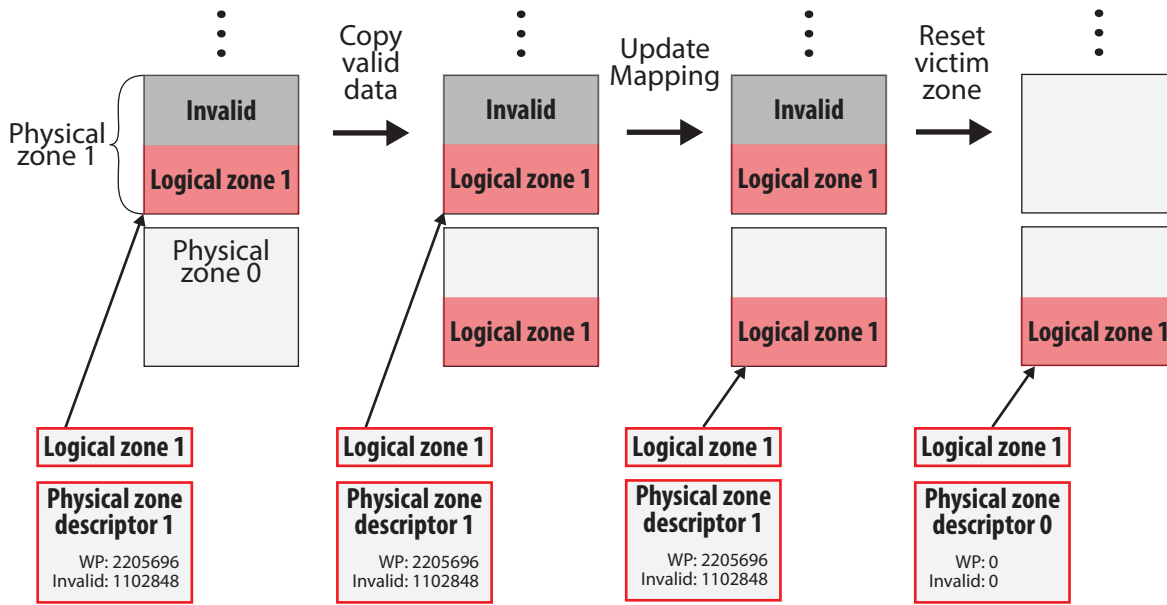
Physical zone 1

Invalid

Logical zone 1

Physical zone 0

Logical zone 1

Physical zone descriptor 1

WP: 2205696
Invalid: 1102848

Copy valid data

Invalid

Logical zone 1

Logical zone 1

Logical zone 1

Physical zone descriptor 1

WP: 2205696
Invalid: 1102848

Update Mapping

Invalid

Logical zone 1

Logical zone 1

Logical zone 1

Physical zone descriptor 1

WP: 2205696
Invalid: 1102848

Reset victim zone

Logical zone 1

Logical zone 1

Physical zone descriptor 0

WP: 0
Invalid: 0